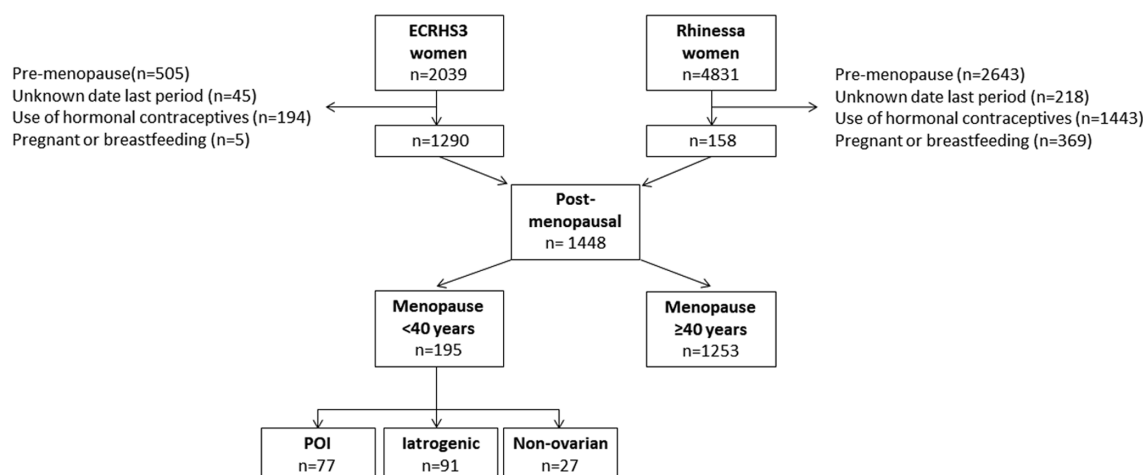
Pre-menopause(n=505)
Unknown date last period (n=45)
Use of hormonal contraceptives (n=194)
Pregnant or breastfeeding (n=5)

ECRHS3 women
n=2039

n=1290

Rhinessa women
n=4831

n=158

Pre-menopause (n=2643)
Unknown date last period (n=218)
Use of hormonal contraceptives (n=1443)
Pregnant or breastfeeding (n=369)

Post-menopausal
n= 1448

Menopause <40 years
n=195

Menopause ≥40 years
n=1253

POI
n=77

Iatrogenic
n=91

Non-ovarian
n=27